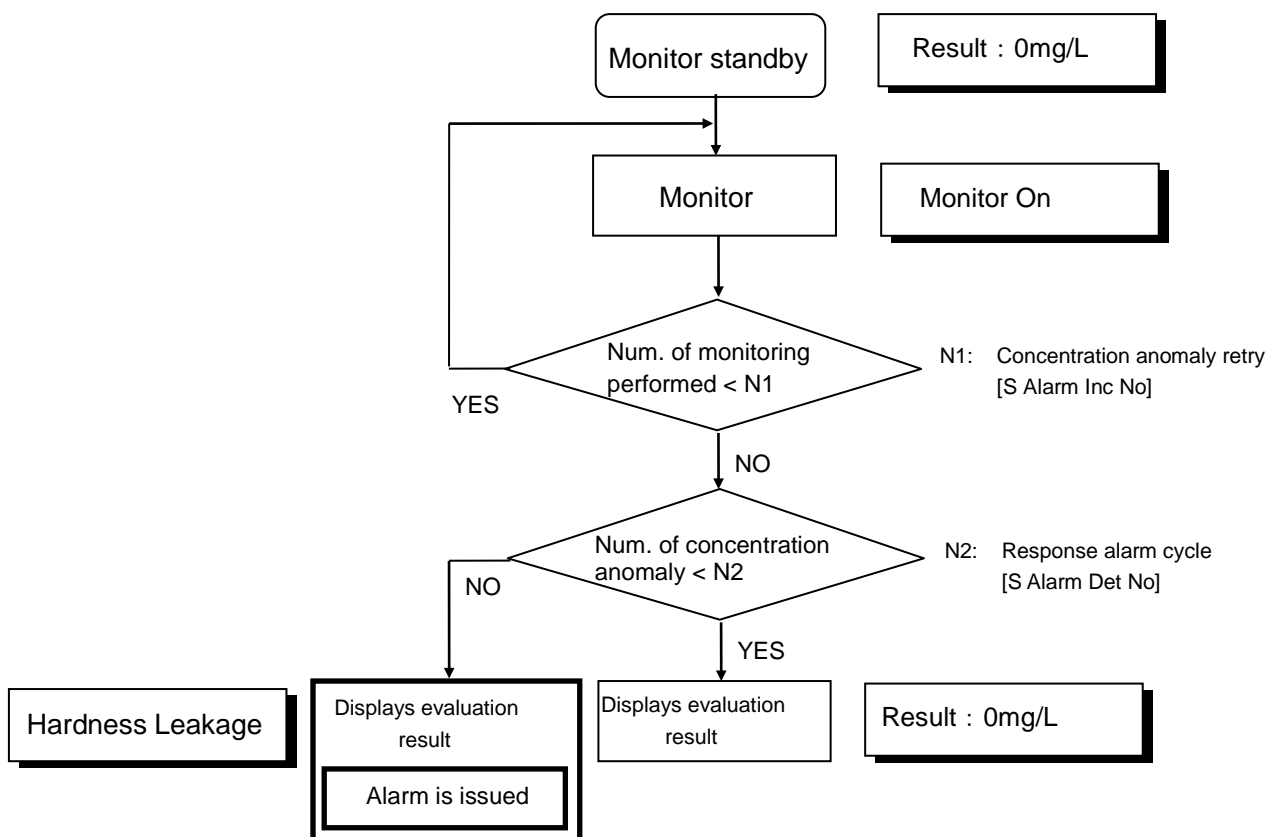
Monitor standby

Result：0mg/L

Monitor

Monitor On

Num. of monitoring performed < N1

N1: Concentration anomaly retry [S Alarm Inc No]

YES

NO

Num. of concentration anomaly < N2

N2: Response alarm cycle [S Alarm Det No]

NO

YES

Hardness Leakage

Displays evaluation result

Alarm is issued

Displays evaluation result

Result：0mg/L